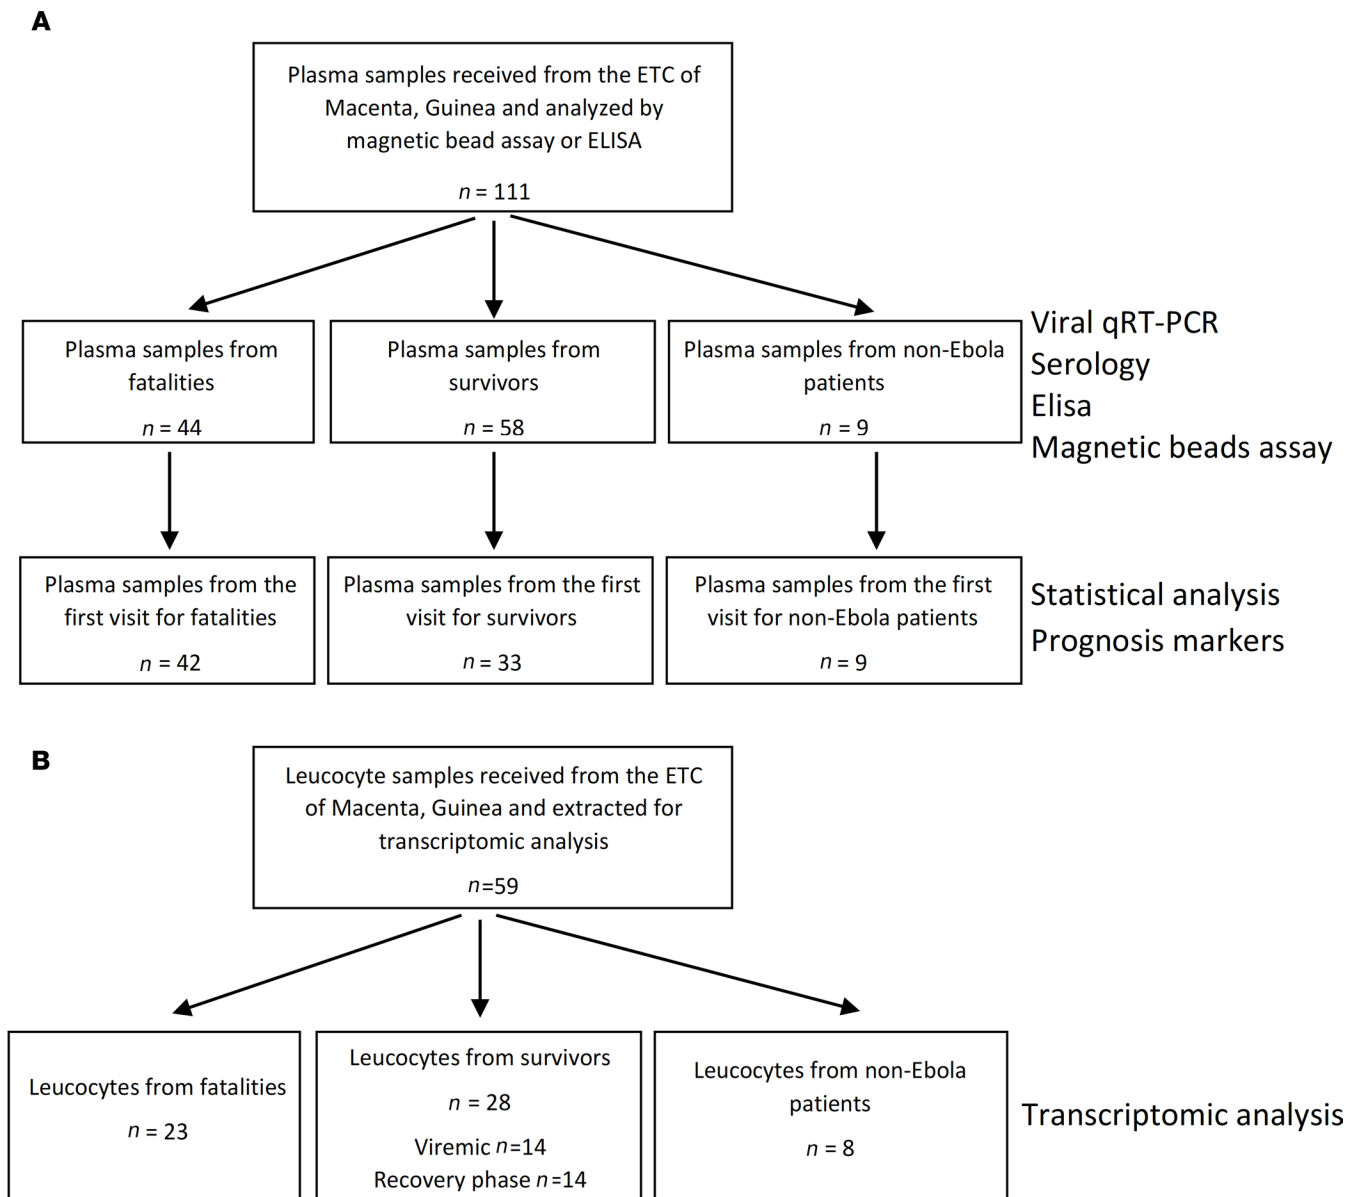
A

Plasma samples received from the ETC of Macenta, Guinea and analyzed by magnetic bead assay or ELISA

$n = 111$

Plasma samples from fatalities

$n = 44$

Plasma samples from survivors

$n = 58$

Plasma samples from non-Ebola patients

$n = 9$

Viral qRT-PCR
Serology
Elisa
Magnetic beads assay

Plasma samples from the first visit for fatalities

$n = 42$

Plasma samples from the first visit for survivors

$n = 33$

Plasma samples from the first visit for non-Ebola patients

$n = 9$

Statistical analysis
Prognosis markers

B

Leucocyte samples received from the ETC of Macenta, Guinea and extracted for transcriptomic analysis

$n$=59

Leucocytes from fatalities

$n = 23$

Leucocytes from survivors

$n = 28$

Viremic $n$=14
Recovery phase $n$=14

Leucocytes from non-Ebola patients

$n = 8$

Transcriptomic analysis